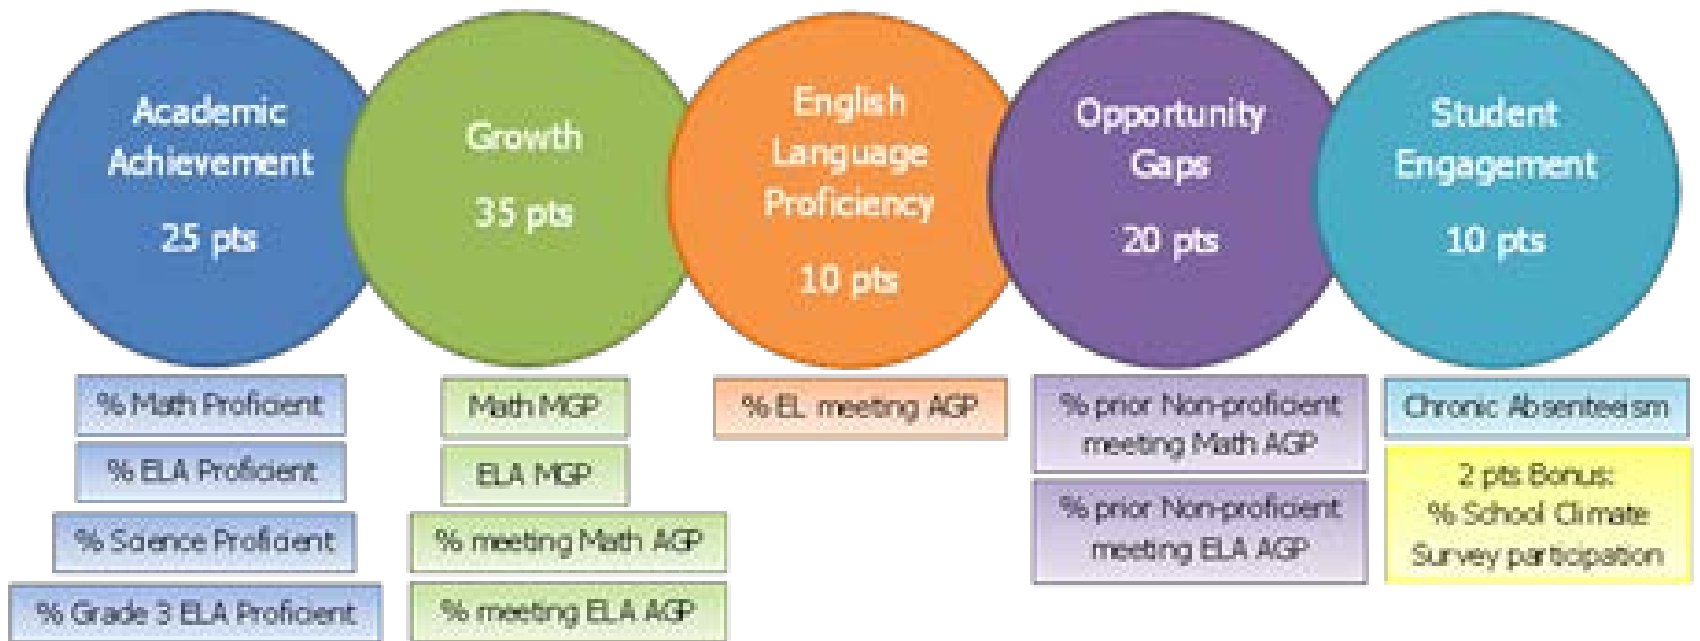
Academic Achievement
25 pts

Growth
35 pts

English Language Proficiency
10 pts

Opportunity Gaps
20 pts

Student Engagement
10 pts

% Math Proficient

% ELA Proficient

% Science Proficient

% Grade 3 ELA Proficient

Math MGP

ELA MGP

% meeting Math AGP

% meeting ELA AGP

% EL meeting AGP

% prior Non-proficient meeting Math AGP

% prior Non-proficient meeting ELA AGP

Chronic Absenteeism

2 pts Bonus:
% School Climate Survey participation